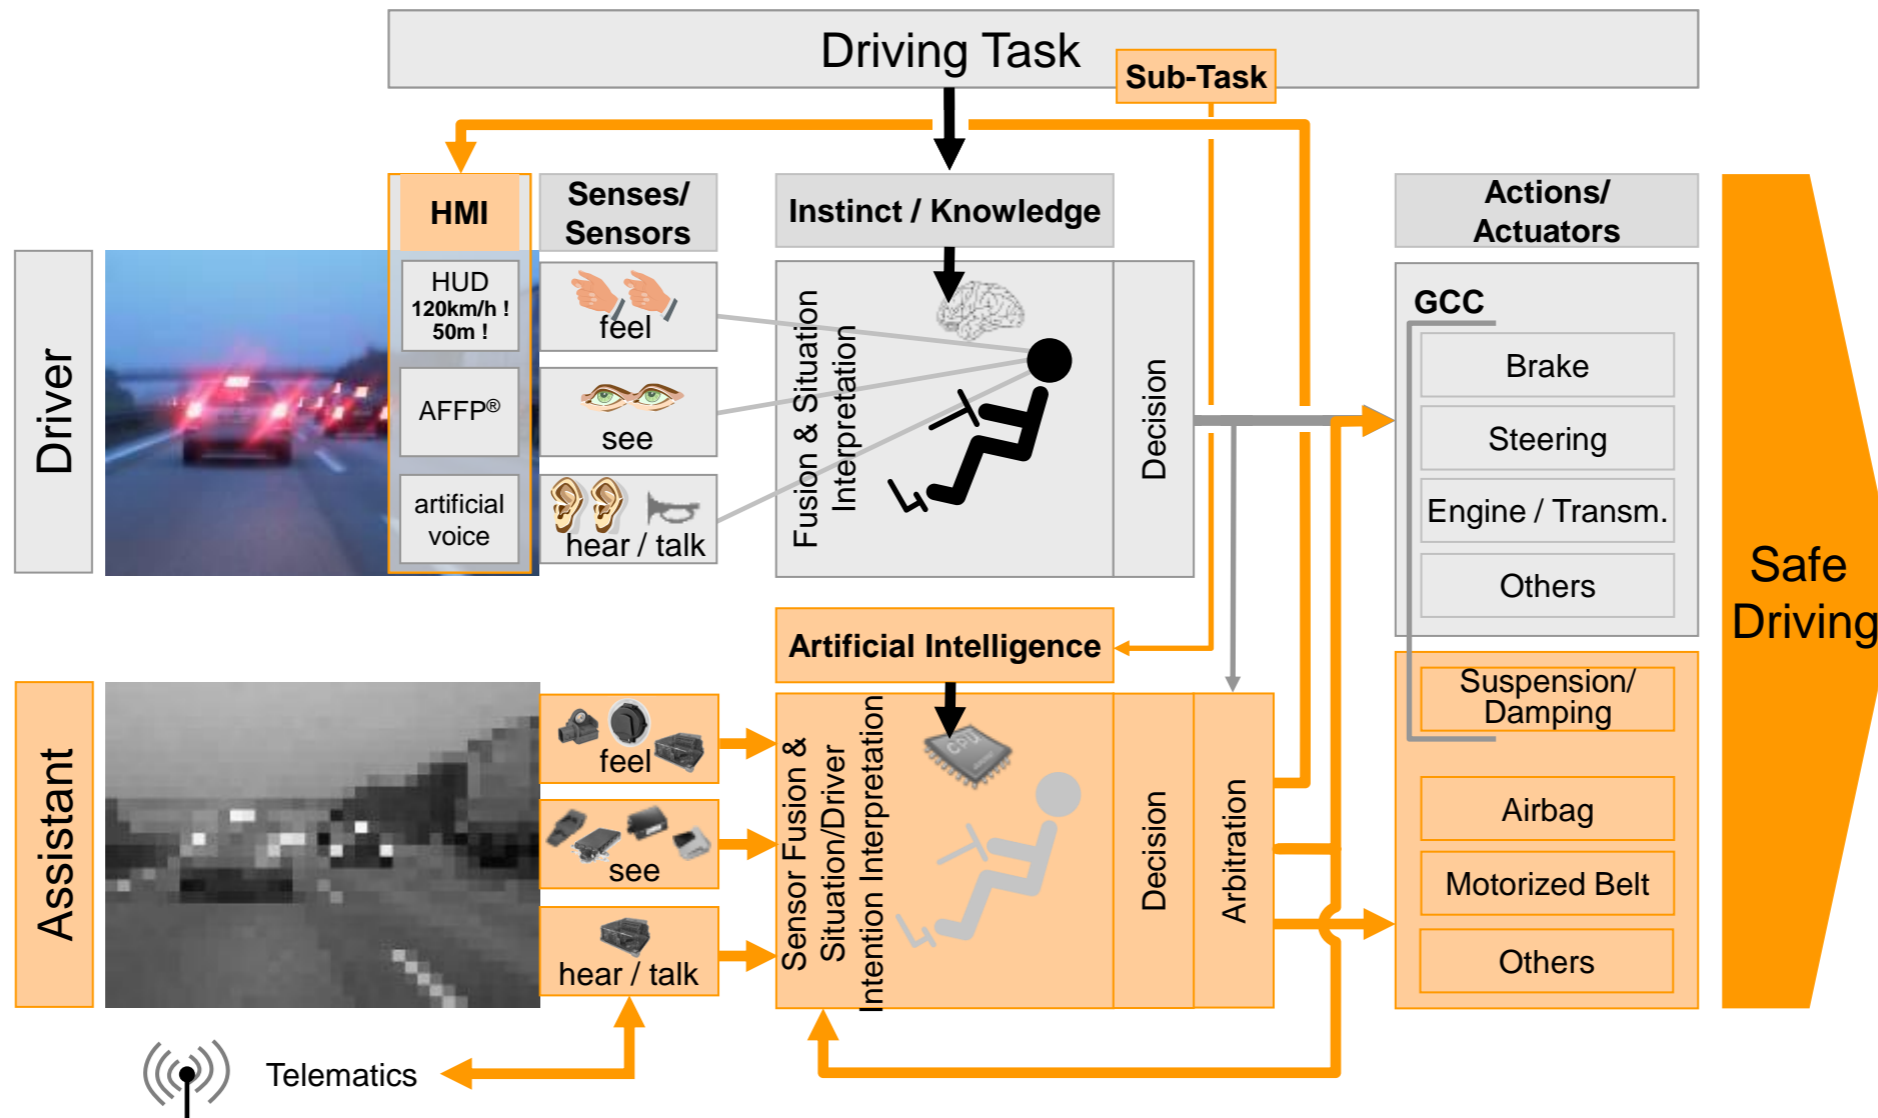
Driving Task

Sub-Task

HMI

Senses/ Sensors

Instinct / Knowledge

Actions/ Actuators

Driver

HUD 120km/h ! 50m !

AFFP®

artificial voice

feel

see

hear / talk

Fusion & Situation Interpretation

Decision

GCC

Brake

Steering

Engine / Transm.

Others

Safe Driving

Artificial Intelligence

Assistant

feel

see

hear / talk

Sensor Fusion & Situation/Driver Intention Interpretation

CPU

Decision

Arbitration

Suspension/ Damping

Airbag

Motorized Belt

Others

Telematics